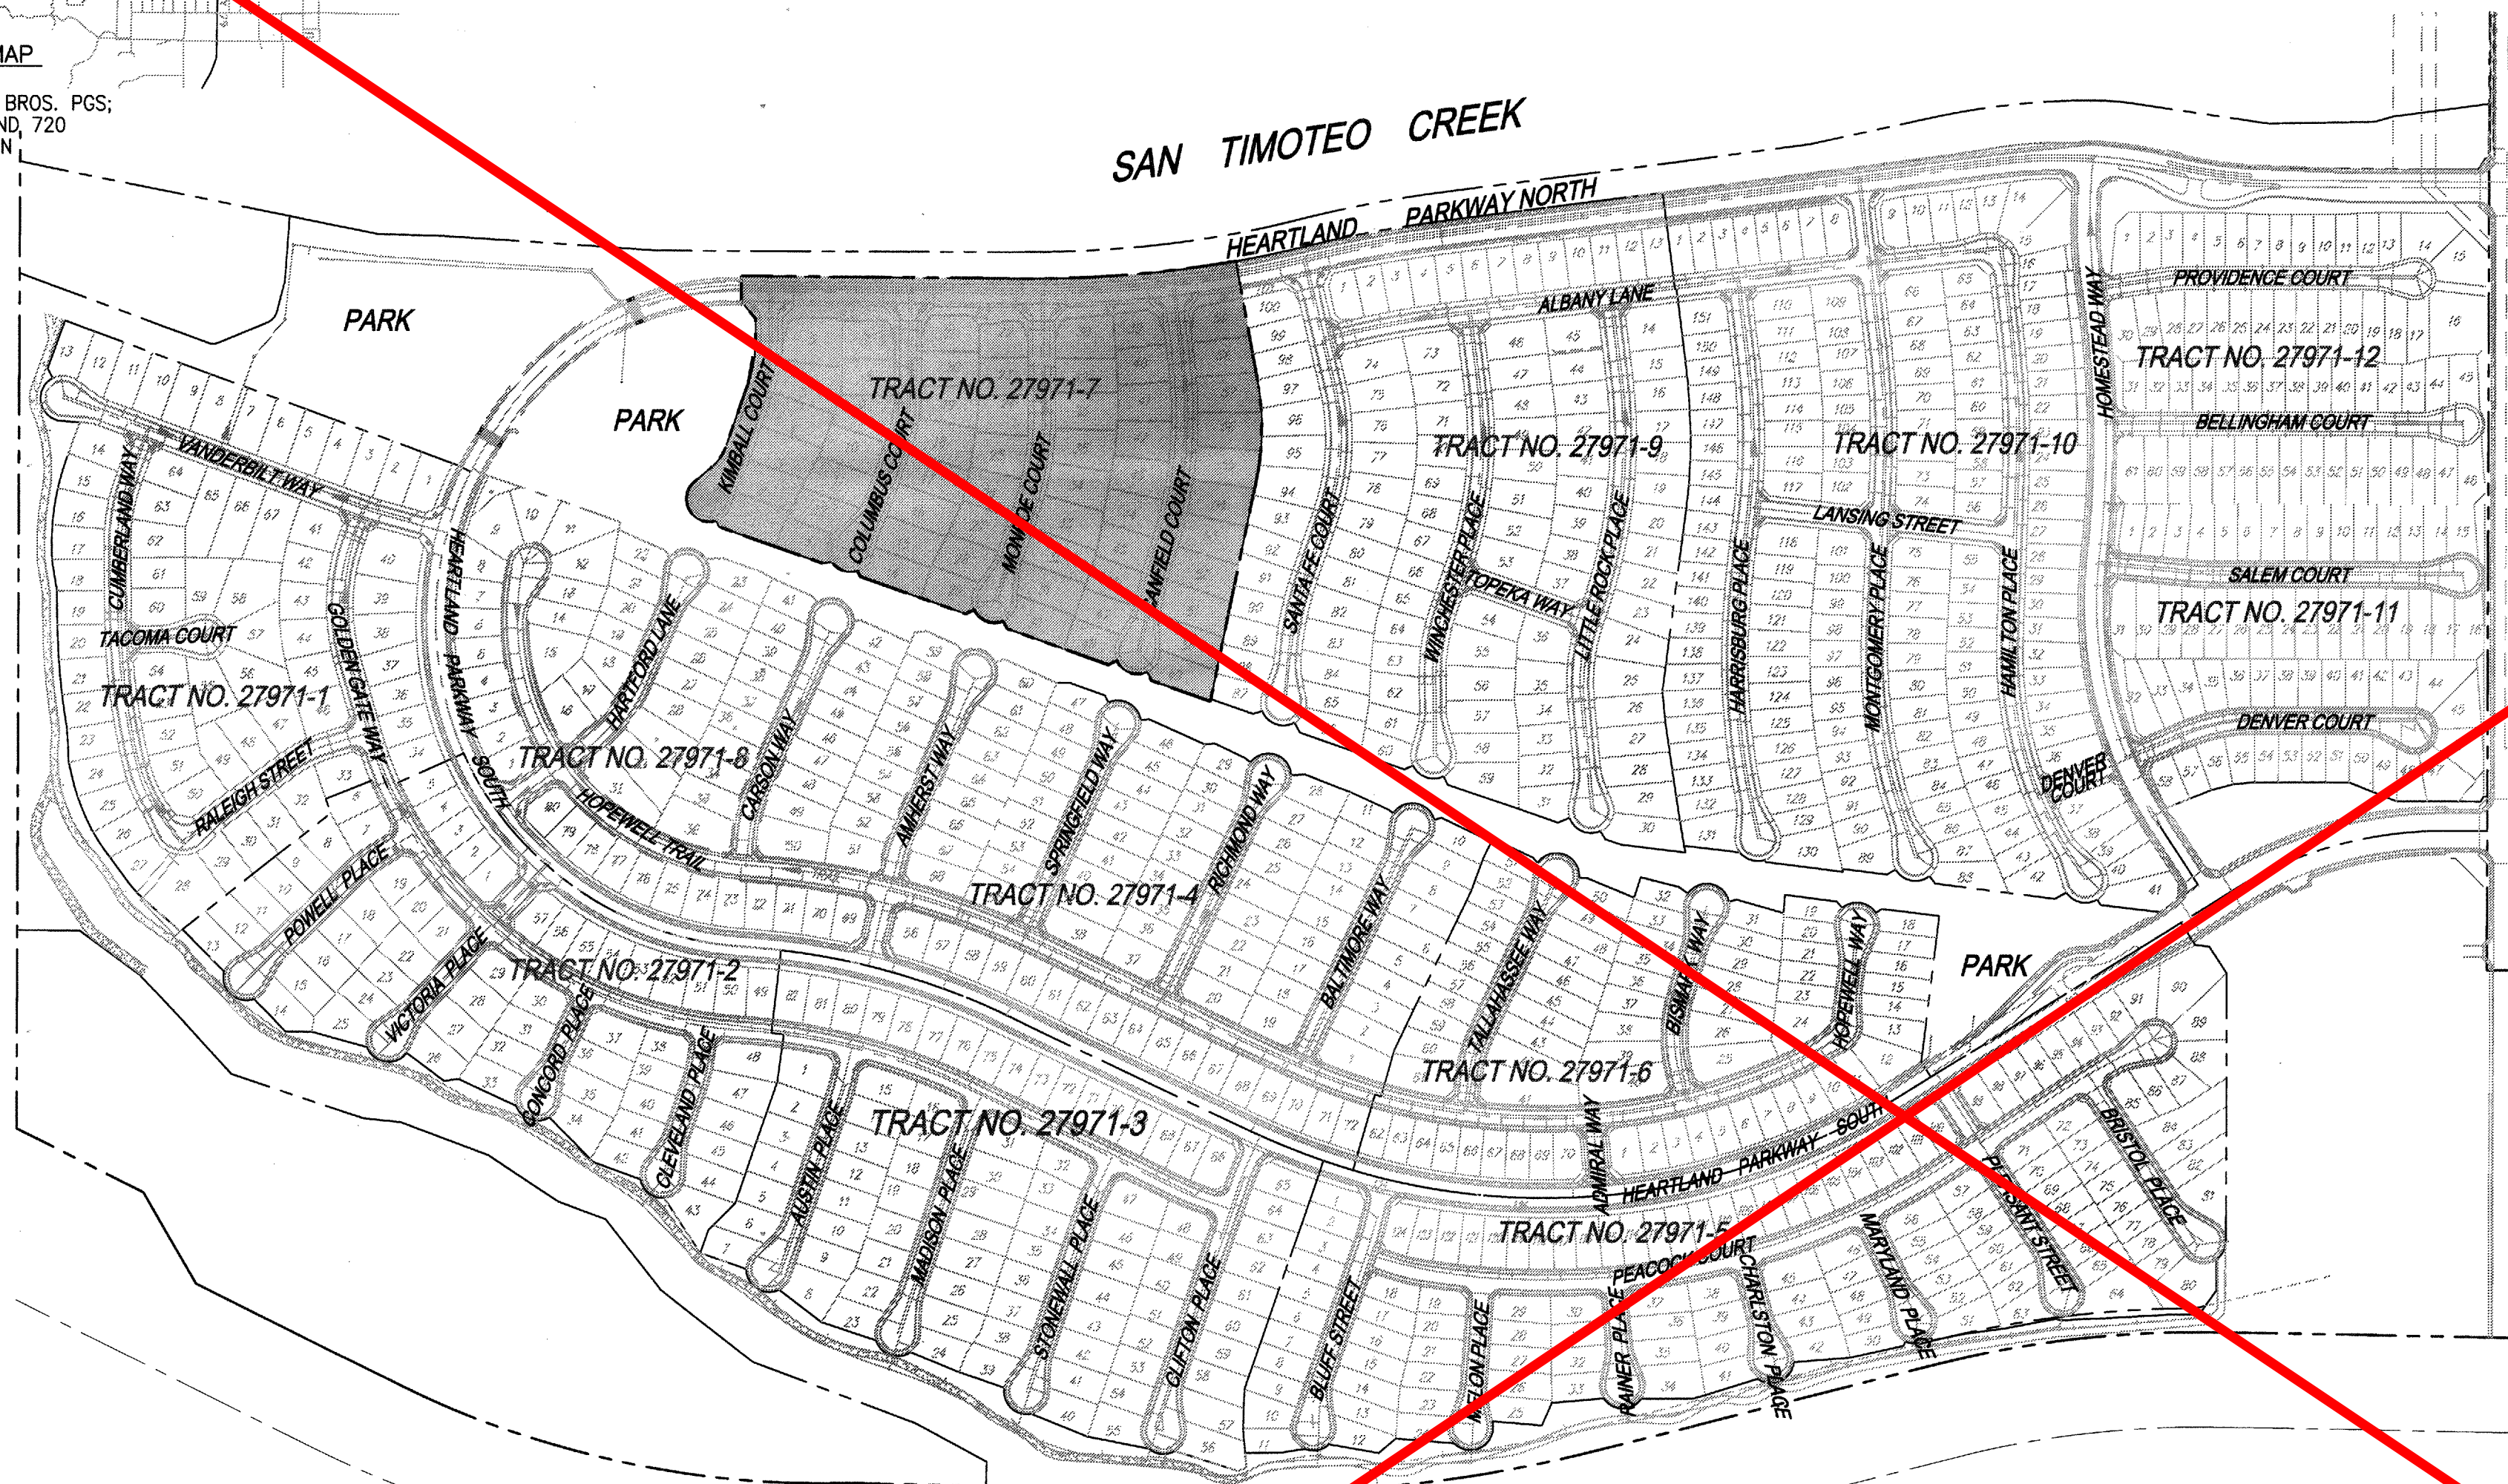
MAP

BROS. PGS;
ND, 720
N

SAN TIMOTEO CREEK

HEARTLAND PARKWAY NORTH

PARK

PARK

TRACT NO. 27971-7

KIMBALL COURT
COLUMBUS COURT
MONROE COURT
CANFIELD COURT

TRACT NO. 27971-9

ALBANY LANE
SANTA FE COURT
WINCHESTER PLACE
TOPEKA WAY
LITTLE ROCK PLACE

TRACT NO. 27971-10

HARRISBURG PLACE
LANSING STREET
MONTGOMERY PLACE
HAMILTON PLACE
DENVER COURT

HOMESTEAD WAY
PROVIDENCE COURT

TRACT NO. 27971-12

BELLINGHAM COURT
SALEM COURT

TRACT NO. 27971-11

DENVER COURT

VANDERBILT WAY
CUMBERLAND WAY
TACOMA COURT

TRACT NO. 27971-1

GOLDEN GATE WAY
RALEIGH STREET
HEARTLAND PARKWAY SOUTH

TRACT NO. 27971-8

HARTFORD LANE
HOPEWELL TRAIL
CARSON WAY
AMHERST WAY
SPRINGFIELD WAY
RICHMOND WAY

TRACT NO. 27971-4

POWELL PLACE
VICTORIA PLACE

TRACT NO. 27971-2

CONCORD PLACE
CLEVELAND PLACE
BALTIMORE WAY
TALLAHASSEE WAY
BISMARCK WAY
HOPEWELL WAY

PARK

TRACT NO. 27971-6

TRACT NO. 27971-3

AUSTIN PLACE
MADISON PLACE
STONEWALL PLACE
CLIFTON PLACE
BLUFF STREET
ADMIRAL WAY
HEARTLAND PARKWAY SOUTH

TRACT NO. 27971-5

PEACOCK COURT
CHARLSTON PLACE
MARYLAND PLACE
PLEASANT STREET
BRISTOL PLACE
RAINER PLACE
MELON PLACE